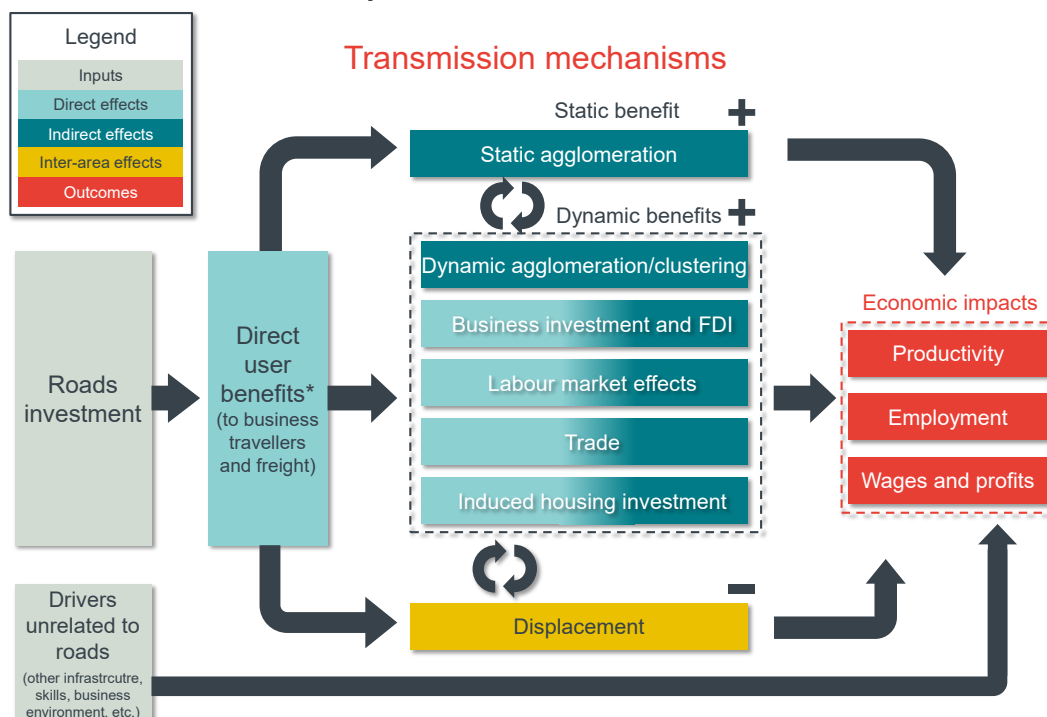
Legend
Inputs
Direct effects
Indirect effects
Inter-area effects
Outcomes

Transmission mechanisms

Static benefit +
Static agglomeration

Dynamic benefits +
Dynamic agglomeration/clustering
Business investment and FDI
Labour market effects
Trade
Induced housing investment

Roads investment

Direct user benefits* (to business travellers and freight)

Economic impacts
Productivity
Employment
Wages and profits

-
Displacement

Drivers unrelated to roads
(other infrastrcutre, skills, business environment, etc.)